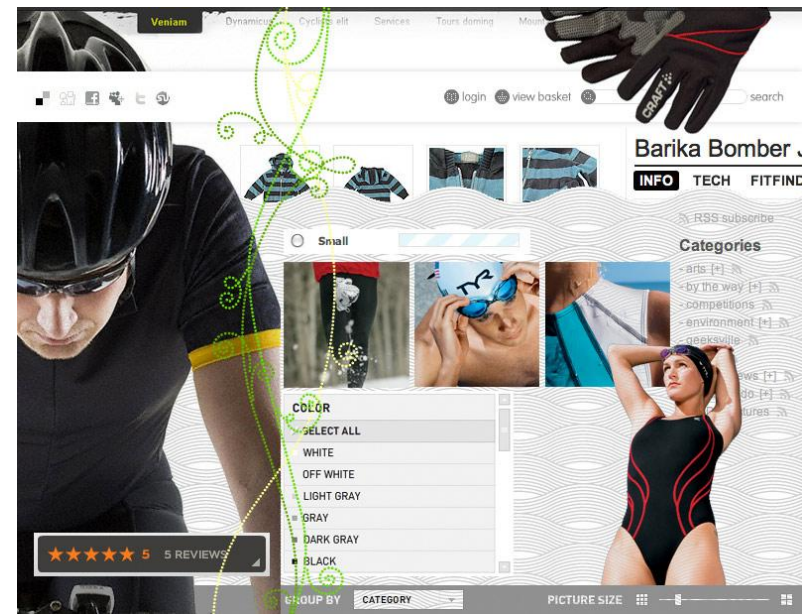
Veniam Dynamicus Cyclists elit Services Tours doming Mou

login view basket search

Barika Bomber J

INFO TECH FITFIND

RSS subscribe

Categories

arts [+]
by the way [+]
competitions
environment [+]
geeksville

ws [+]
do [+]
tures

Small

COLOR
SELECT ALL
WHITE
OFF WHITE
LIGHT GRAY
GRAY
DARK GRAY
BLACK

★★★★★ 5 5 REVIEWS

GROUP BY CATEGORY PICTURE SIZE